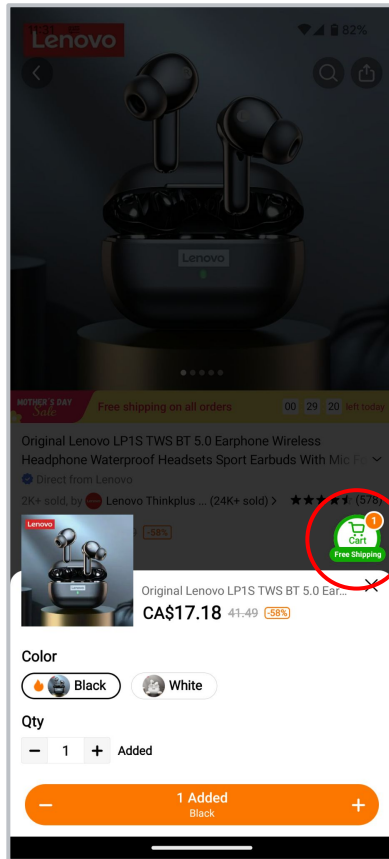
Lenovo

82%

Lenovo

MOTHER'S DAY Sale

Free shipping on all orders

00 29 20 left today

Original Lenovo LP1S TWS BT 5.0 Earphone Wireless Headphone Waterproof Headsets Sport Earbuds With Mic Fo

Direct from Lenovo

2K+ sold, by Lenovo Thinkplus ... (24K+ sold) > (578)

Lenovo

-58%

1

Cart

Free Shipping

Original Lenovo LP1S TWS BT 5.0 Ear...

CA$17.18 41.49 -58%

Color

Black

White

Qty

− 1 + Added

− 1 Added Black +